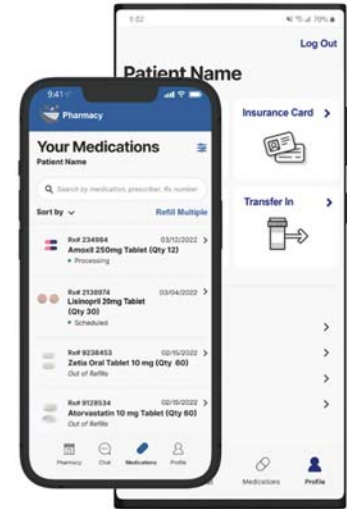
9:41
Pharmacy
Your Medications
Patient Name
Search by medication, prescriber, Rx number
Sort by
Refill Multiple
Rx# 234984 03/12/2022
Amoxil 250mg Tablet (Qty 12)
Processing
Rx# 2138974 03/04/2022
Lisinopril 20mg Tablet (Qty 30)
Scheduled
Rx# 9238453 02/15/2022
Zetia Oral Tablet 10 mg (Qty 60)
Out of Refills
Rx# 9128534 02/15/2022
Atorvastatin 10 mg Tablet (Qty 60)
Out of Refills
Pharmacy Chat Medications Profile

5:02
Log Out
Patient Name
Insurance Card
Transfer In
Medications Profile